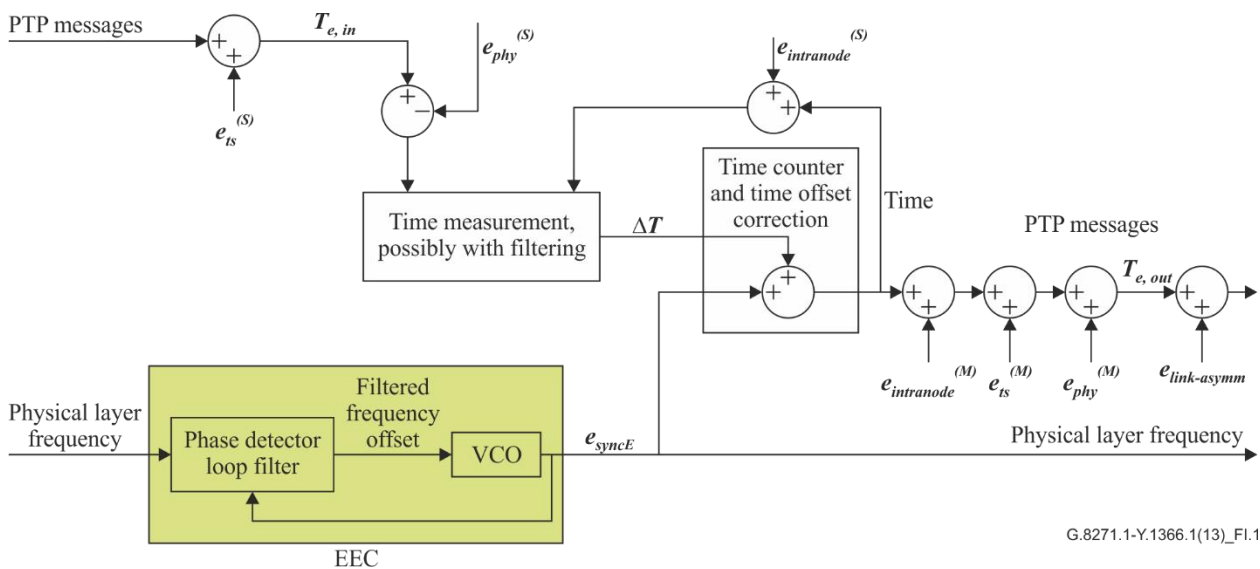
PTP messages

+
+

$T_{e,\ in}$

$e_{phy}^{(S)}$

$e_{ts}^{(S)}$

+
−

$e_{intranode}^{(S)}$

+
+

Time measurement, possibly with filtering

$\Delta T$

Time counter and time offset correction

+
+

Time

PTP messages

+
+

+
+

+
+

$T_{e,\ out}$

+
+

$e_{intranode}^{(M)}$

$e_{ts}^{(M)}$

$e_{phy}^{(M)}$

$e_{link\text{-}asymm}$

Physical layer frequency

Phase detector loop filter

Filtered frequency offset

VCO

$e_{syncE}$

Physical layer frequency

EEC

G.8271.1-Y.1366.1(13)_FI.1